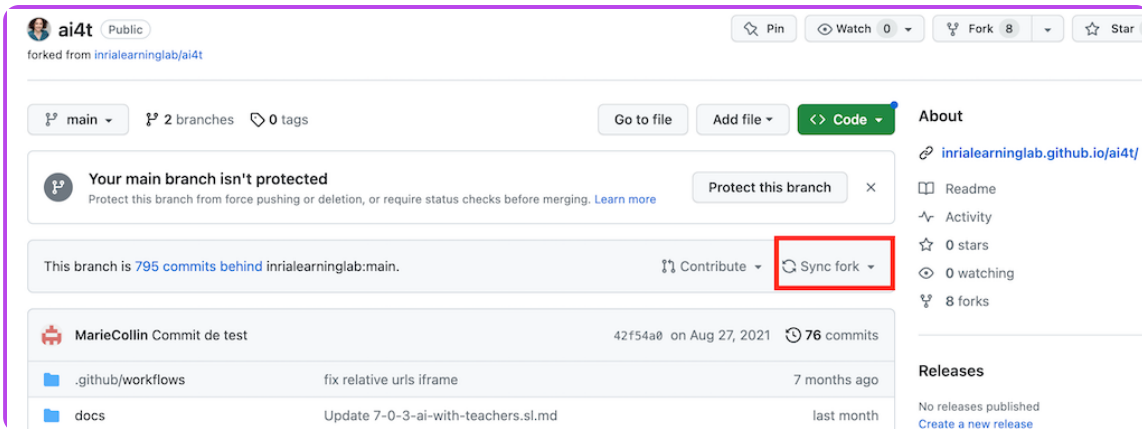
ai4t Public
forked from inrialearninglab/ai4t

Pin
Watch 0
Fork 8
Star

main
2 branches
0 tags
Go to file
Add file
<> Code

Your main branch isn't protected
Protect this branch from force pushing or deletion, or require status checks before merging. Learn more
Protect this branch
×

This branch is 795 commits behind inrialearninglab:main.
Contribute
Sync fork

MarieCollin Commit de test
42f54a0 on Aug 27, 2021
76 commits

| | | |
|---|---|---|
| .github/workflows | fix relative urls iframe | 7 months ago |
| docs | Update 7-0-3-ai-with-teachers.sl.md | last month |

About
inrialearninglab.github.io/ai4t/
Readme
Activity
0 stars
0 watching
8 forks

Releases
No releases published
Create a new release